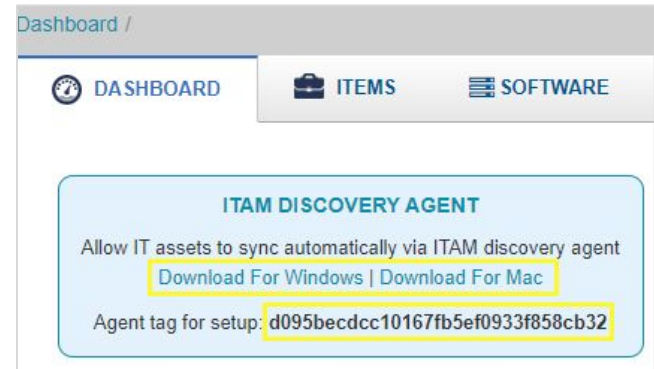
Dashboard /

DASHBOARD

ITEMS

SOFTWARE

ITAM DISCOVERY AGENT

Allow IT assets to sync automatically via ITAM discovery agent

Download For Windows | Download For Mac

Agent tag for setup: d095becdcc10167fb5ef0933f858cb32